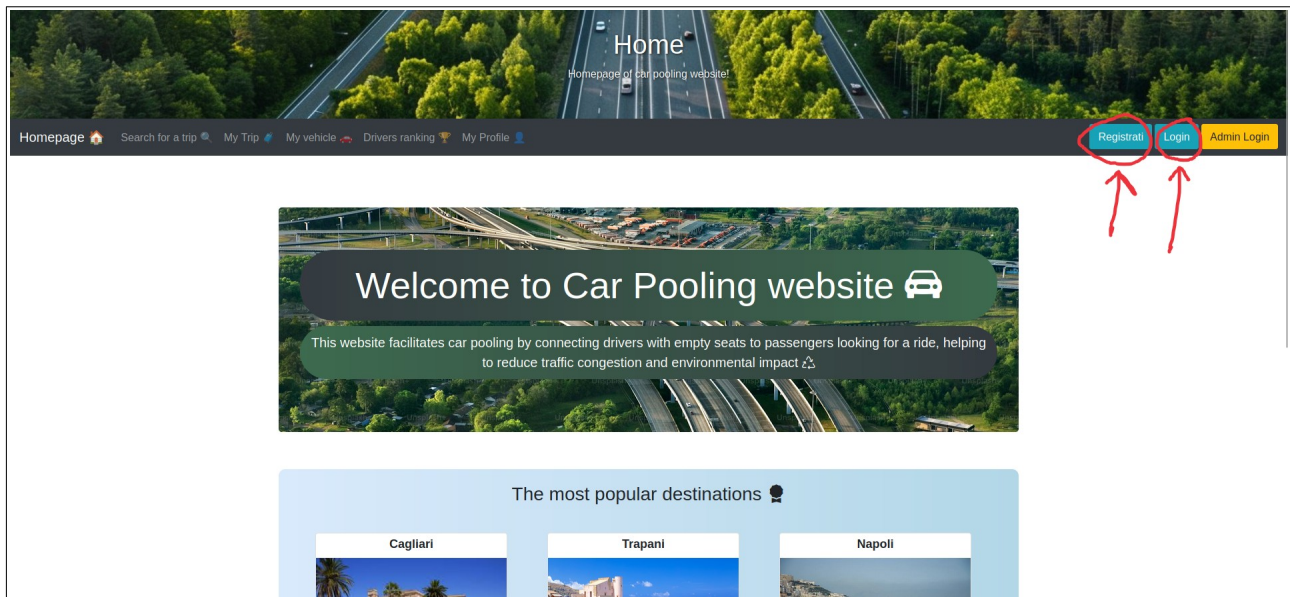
Home

Homepage of car pooling website!

Homepage 🏠 Search for a trip 🔍 My Trip 🧳 My vehicle 🚗 Drivers ranking 🏆 My Profile 👤

Registrati Login Admin Login

Welcome to Car Pooling website 🚘

This website facilitates car pooling by connecting drivers with empty seats to passengers looking for a ride, helping to reduce traffic congestion and environmental impact ♲

The most popular destinations 🎖

Cagliari

Trapani

Napoli